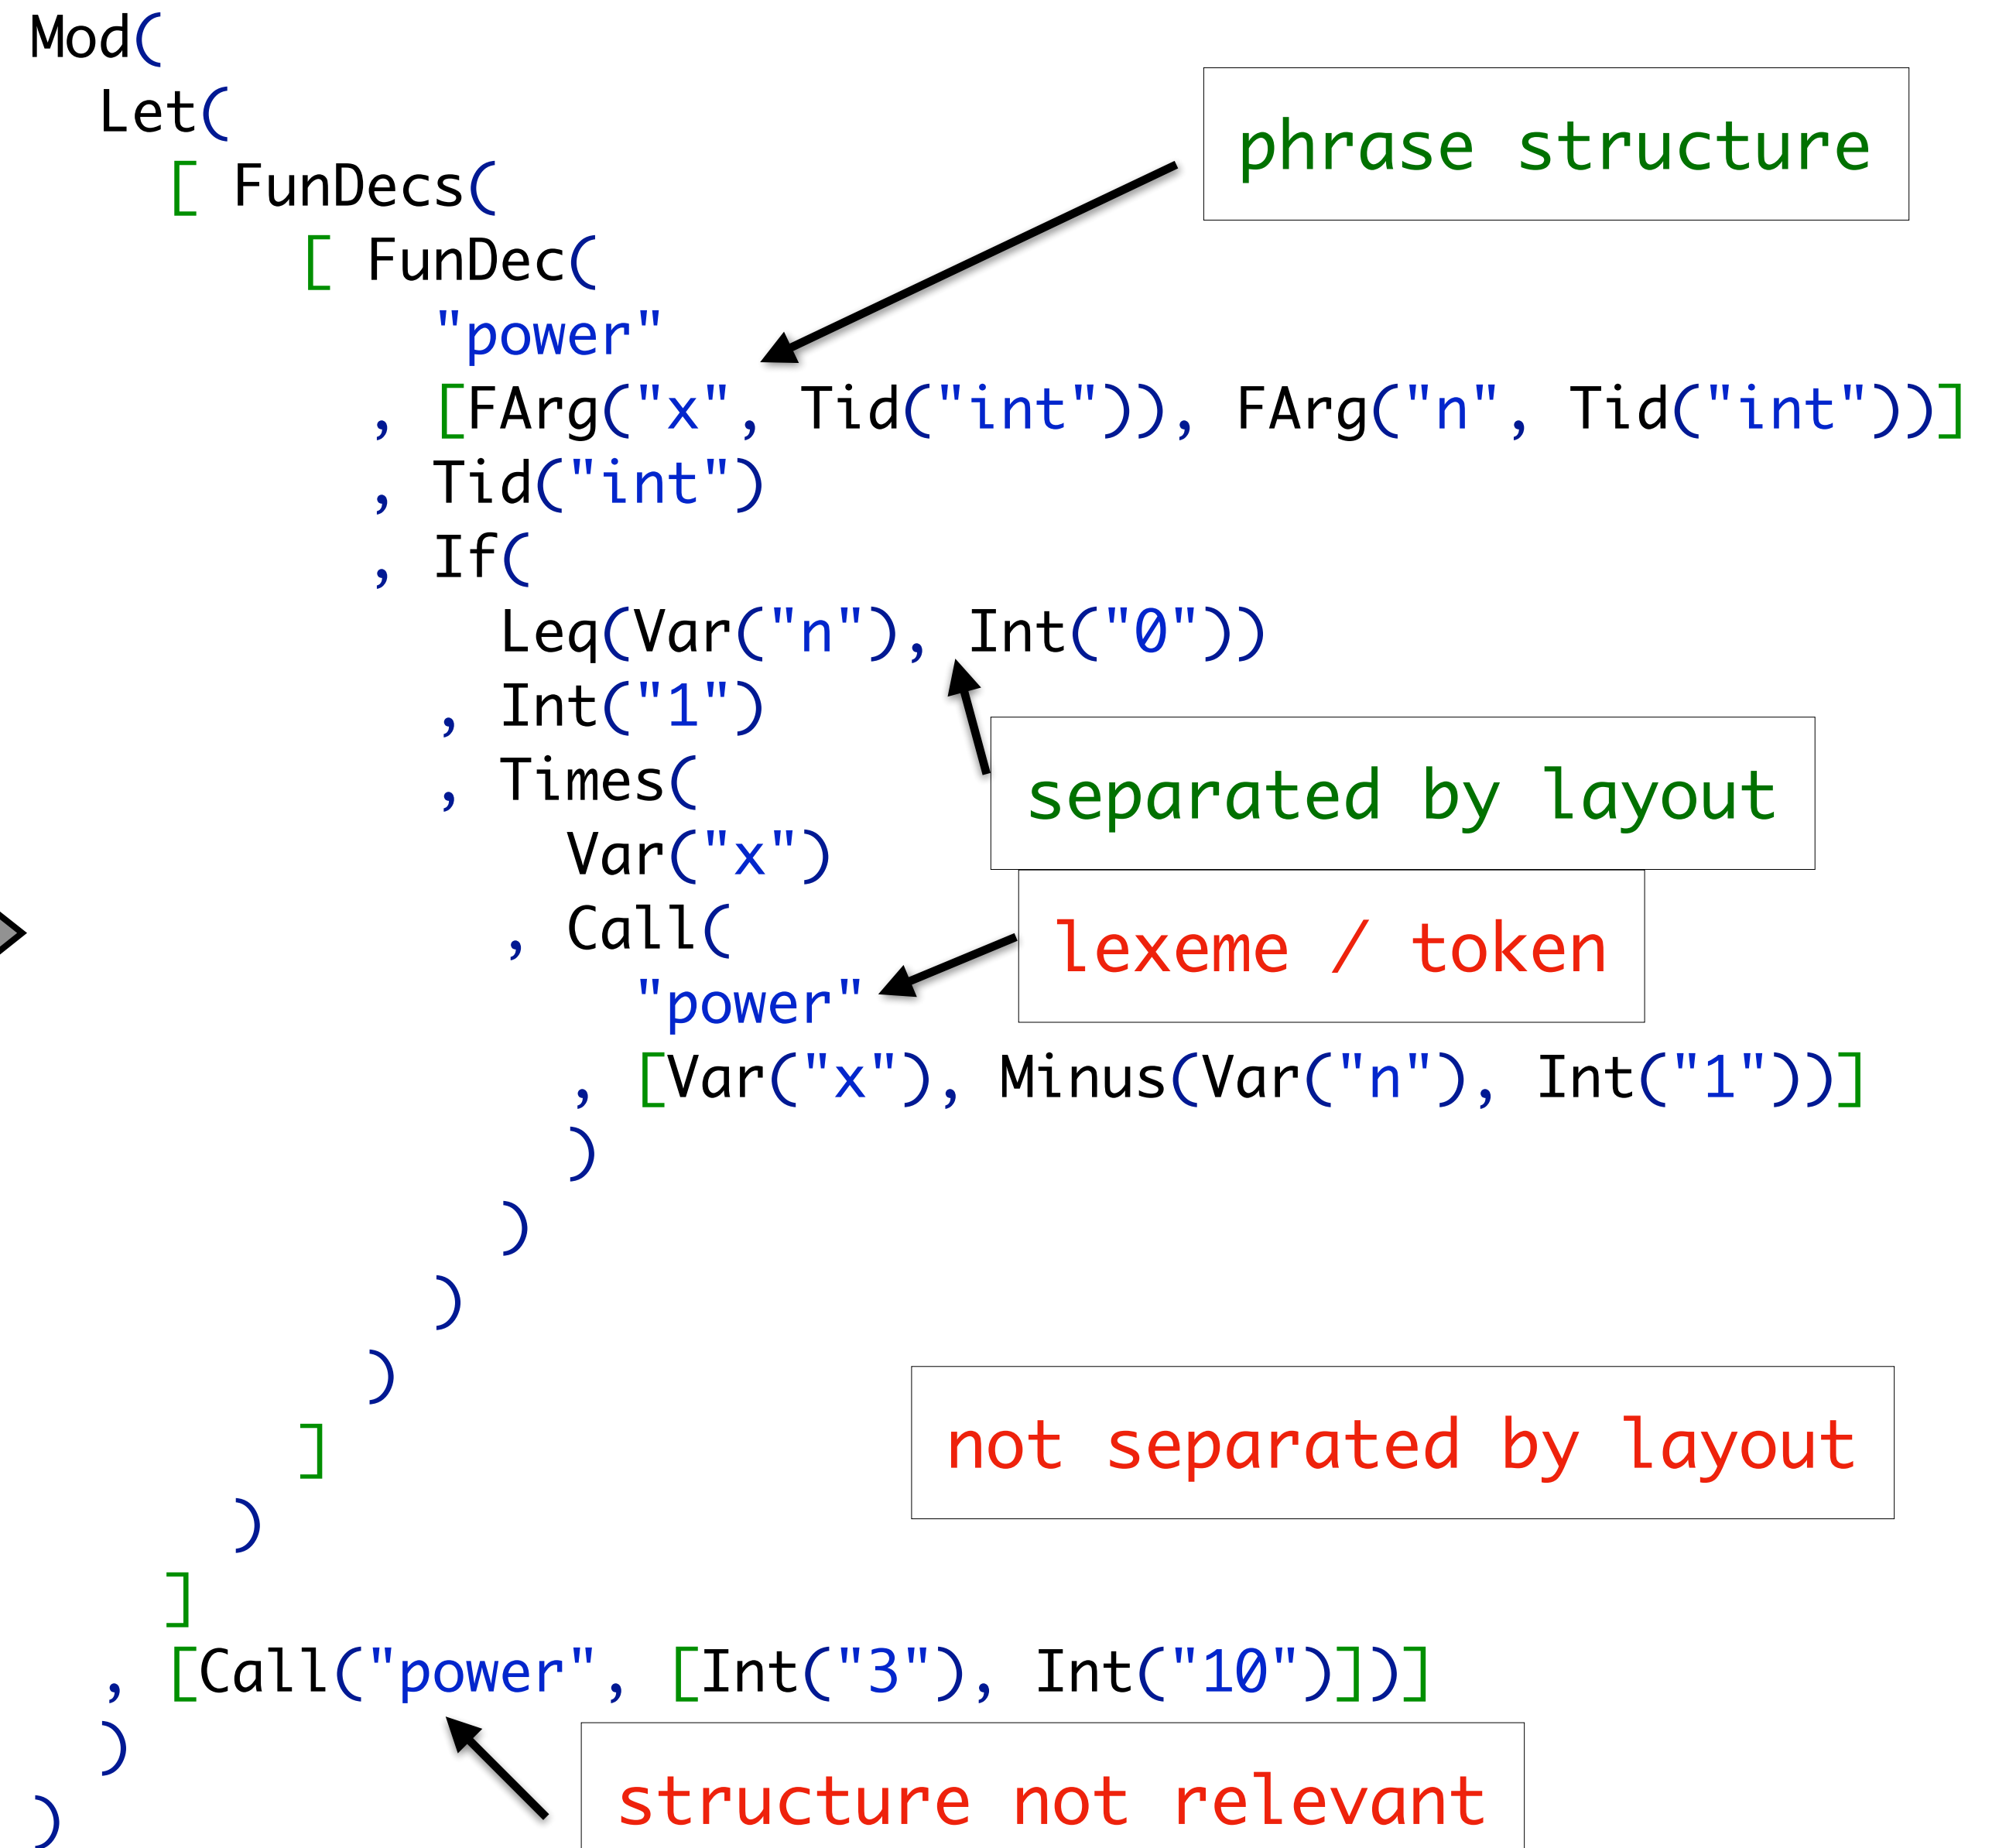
Mod(
  Let(
    [ FunDecs(
        [ FunDec(
            "power"
          , [FArg("x", Tid("int")), FArg("n", Tid("int"))]
          , Tid("int")
          , If(
              Leq(Var("n"), Int("0"))
            , Int("1")
            , Times(
                Var("x")
              , Call(
                  "power"
                , [Var("x"), Minus(Var("n"), Int("1"))]
                )
              )
            )
          )
        ]
      )
    ]
  , [Call("power", [Int("3"), Int("10")])]
  )
)

phrase structure

separated by layout

lexeme / token

not separated by layout

structure not relevant